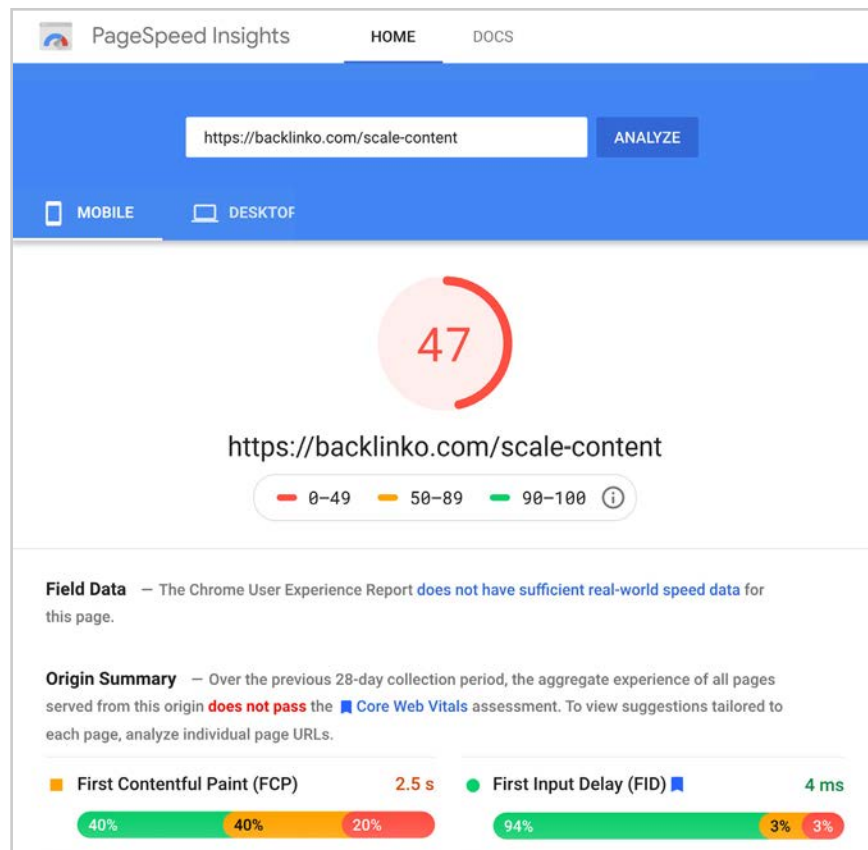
PageSpeed Insights HOME DOCS

https://backlinko.com/scale-content ANALYZE

MOBILE DESKTOP

47

https://backlinko.com/scale-content

0–49 50–89 90–100

Field Data — The Chrome User Experience Report does not have sufficient real-world speed data for this page.

Origin Summary — Over the previous 28-day collection period, the aggregate experience of all pages served from this origin does not pass the Core Web Vitals assessment. To view suggestions tailored to each page, analyze individual page URLs.

First Contentful Paint (FCP) 2.5 s

40% 40% 20%

First Input Delay (FID) 4 ms

94% 3% 3%